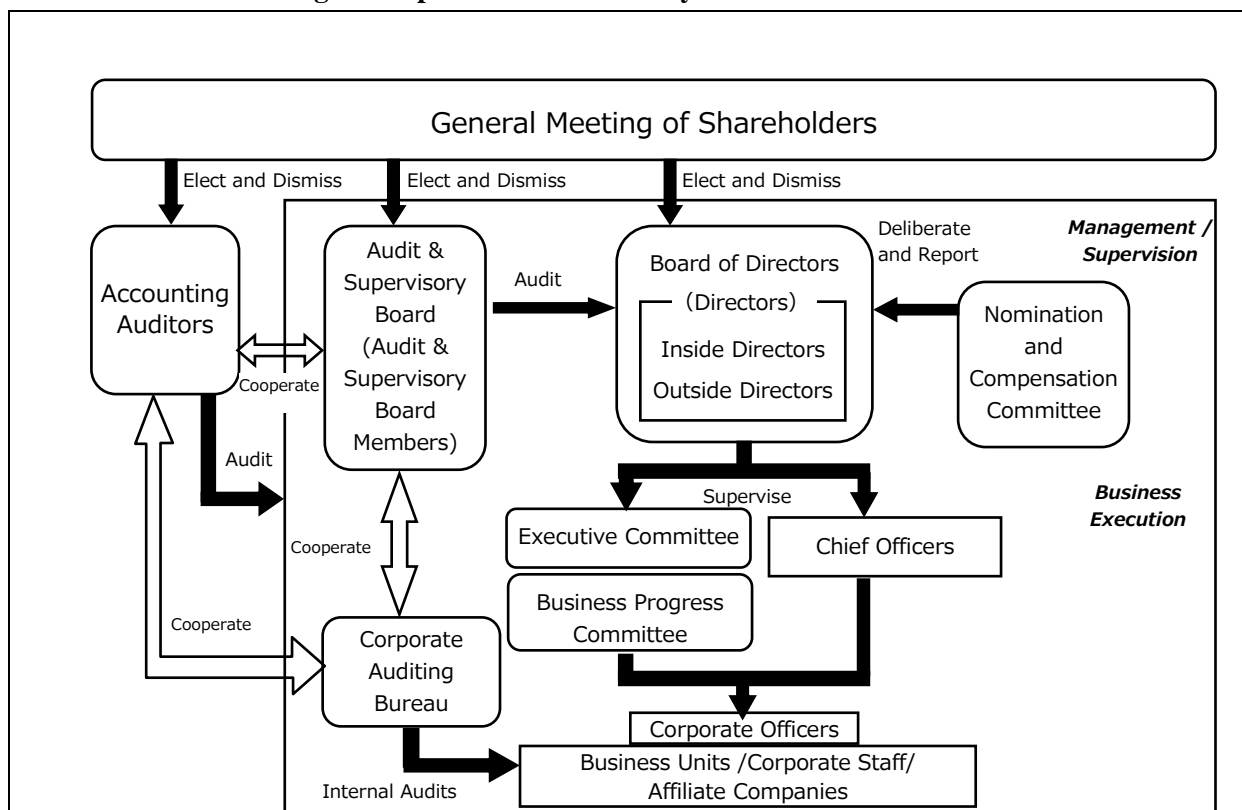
General Meeting of Shareholders

Elect and Dismiss

Elect and Dismiss

Elect and Dismiss

Management / Supervision

Deliberate and Report

Accounting Auditors

Audit & Supervisory Board (Audit & Supervisory Board Members)

Audit

Board of Directors

(Directors)

Inside Directors

Outside Directors

Nomination and Compensation Committee

Cooperate

Audit

Supervise

Business Execution

Executive Committee

Chief Officers

Cooperate

Business Progress Committee

Cooperate

Corporate Auditing Bureau

Corporate Officers

Business Units /Corporate Staff/ Affiliate Companies

Internal Audits